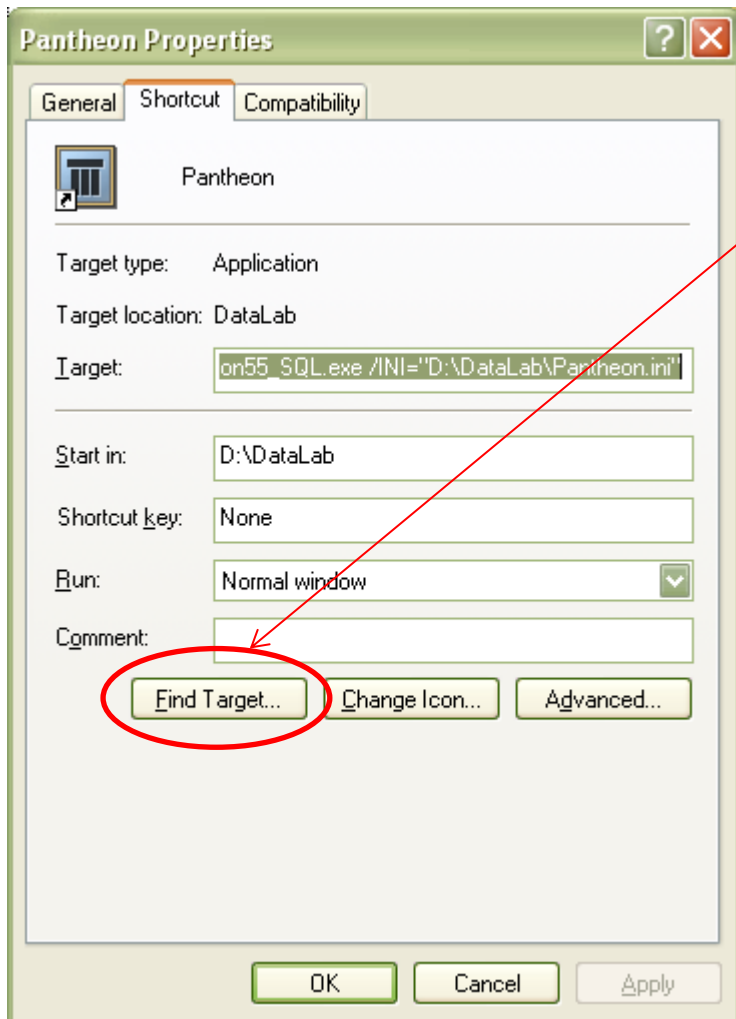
Pantheon Properties

?

General

Shortcut

Compatibility

Pantheon

Target type: Application

Target location: DataLab

Target: on55_SQL.exe /INI="D:\DataLab\Pantheon.ini"

Start in: D:\DataLab

Shortcut key: None

Run: Normal window

Comment:

Find Target...

Change Icon...

Advanced...

OK

Cancel

Apply